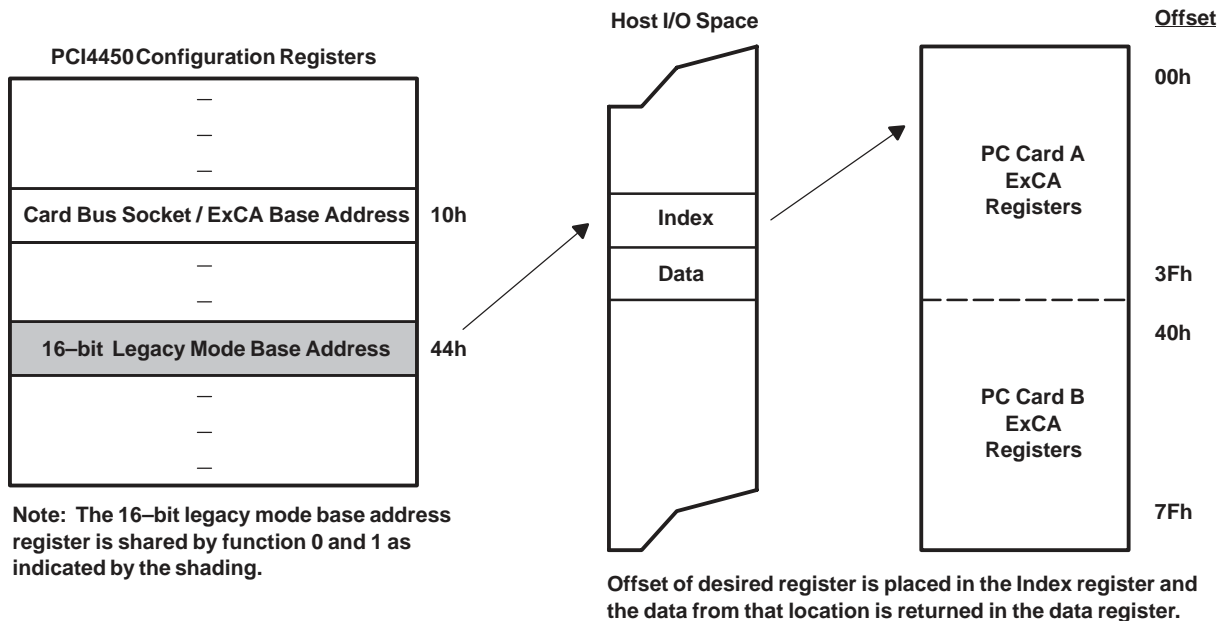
PCI4450 Configuration Registers

—
—
—

Card Bus Socket / ExCA Base Address 10h

—
—

16–bit Legacy Mode Base Address 44h

—
—
—

Note: The 16–bit legacy mode base address register is shared by function 0 and 1 as indicated by the shading.

Host I/O Space

Index

Data

Offset

00h

PC Card A ExCA Registers

3Fh

40h

PC Card B ExCA Registers

7Fh

Offset of desired register is placed in the Index register and the data from that location is returned in the data register.